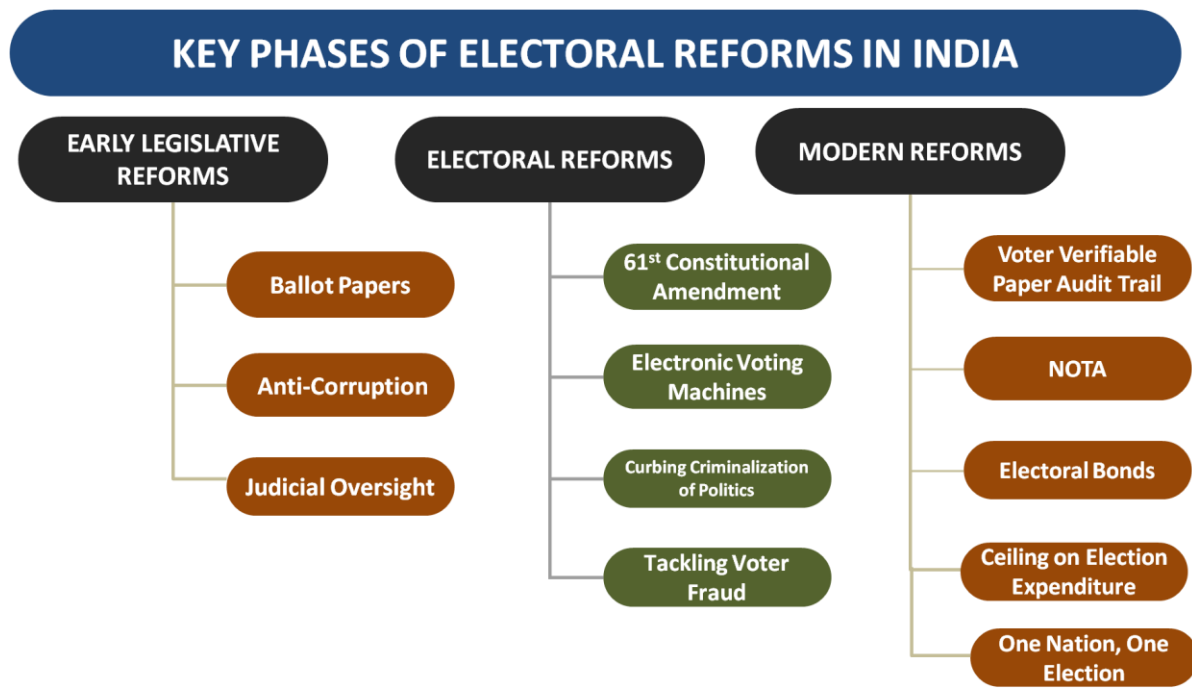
KEY PHASES OF ELECTORAL REFORMS IN INDIA

EARLY LEGISLATIVE REFORMS

Ballot Papers

Anti-Corruption

Judicial Oversight

ELECTORAL REFORMS

61$^{st}$ Constitutional Amendment

Electronic Voting Machines

Curbing Criminalization of Politics

Tackling Voter Fraud

MODERN REFORMS

Voter Verifiable Paper Audit Trail

NOTA

Electoral Bonds

Ceiling on Election Expenditure

One Nation, One Election